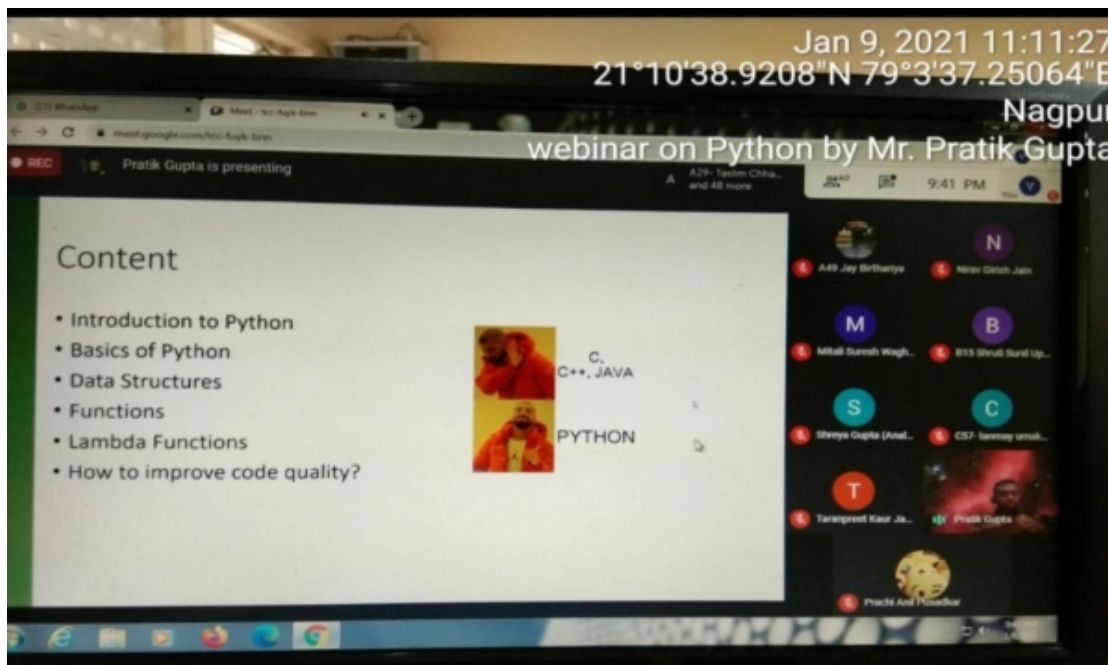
Jan 9, 2021 11:11:27
21°10'38.9208"N 79°3'37.25064"E
Nagpur
webinar on Python by Mr. Pratik Gupta

(23) WhatsApp
Meet - tcc-fuyk-bnn
meet.google.com/tcc-fuyk-bnn
REC
Pratik Gupta is presenting
A29- Taslim Chha... and 48 more
9:41 PM

Content

• Introduction to Python
• Basics of Python
• Data Structures
• Functions
• Lambda Functions
• How to improve code quality?

C, C++, JAVA
PYTHON

A49 Jay Birthariya
N
Nirav Girish Jain
M
Mitali Suresh Wagh...
B
B15 Shruti Sunil Up...
S
Shreya Gupta (Anal...
C
C57- tanmay umak...
T
Taranpreet Kaur Ja...
Pratik Gupta
Prachi Anil Pusadkar